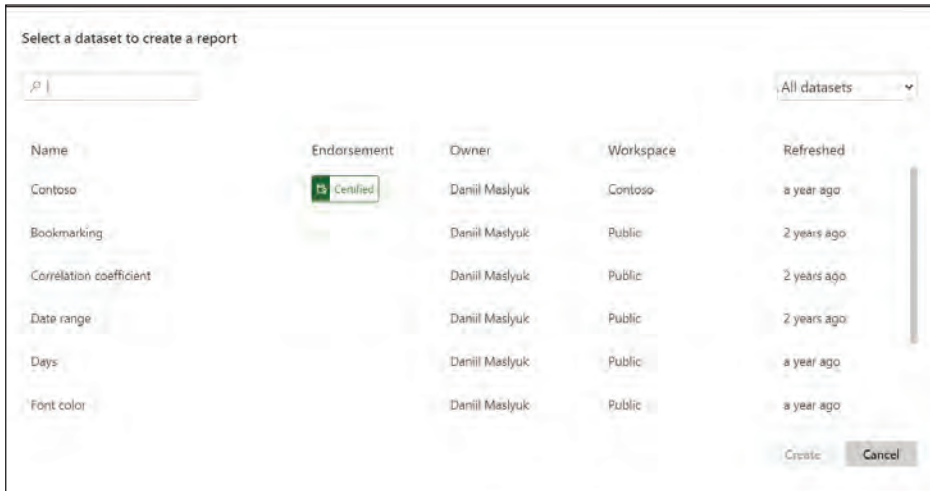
Select a dataset to create a report

All datasets

| Name | Endorsement | Owner | Workspace | Refreshed |
|---|---|---|---|---|
| Contoso | Certified | Daniil Maslyuk | Contoso | a year ago |
| Bookmarking | | Daniil Maslyuk | Public | 2 years ago |
| Correlation coefficient | | Daniil Maslyuk | Public | 2 years ago |
| Date range | | Daniil Maslyuk | Public | 2 years ago |
| Days | | Daniil Maslyuk | Public | a year ago |
| Font color | | Daniil Maslyuk | Public | a year ago |

Create Cancel